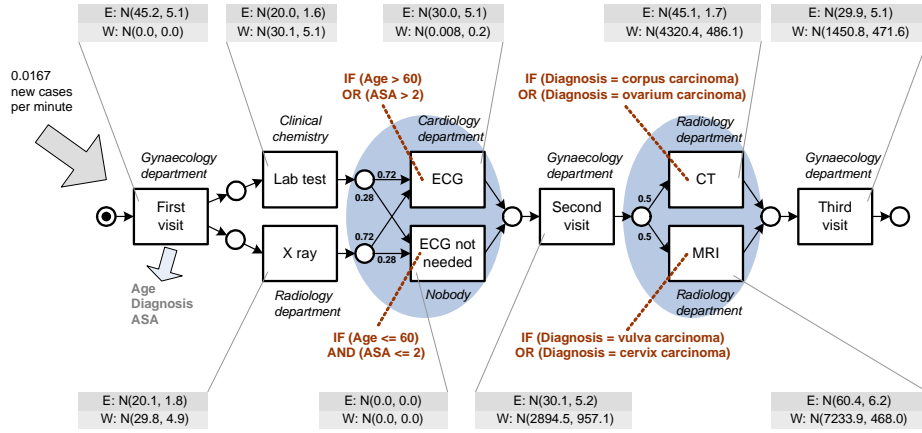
E: N(45.2, 5.1)
W: N(0.0, 0.0)

E: N(20.0, 1.6)
W: N(30.1, 5.1)

E: N(30.0, 5.1)
W: N(0.008, 0.2)

E: N(45.1, 1.7)
W: N(4320.4, 486.1)

E: N(29.9, 5.1)
W: N(1450.8, 471.6)

0.0167 new cases per minute

IF (Age > 60) OR (ASA > 2)

IF (Diagnosis = corpus carcinoma) OR (Diagnosis = ovarium carcinoma)

Clinical chemistry

Cardiology department

Radiology department

Gynaecology department

Gynaecology department

Gynaecology department

First visit

Lab test

0.72

0.28

ECG

Second visit

0.5

0.5

CT

Third visit

X ray

0.72

0.28

ECG not needed

MRI

Age
Diagnosis
ASA

Radiology department

Nobody

Radiology department

IF (Age <= 60) AND (ASA <= 2)

IF (Diagnosis = vulva carcinoma) OR (Diagnosis = cervix carcinoma)

E: N(20.1, 1.8)
W: N(29.8, 4.9)

E: N(0.0, 0.0)
W: N(0.0, 0.0)

E: N(30.1, 5.2)
W: N(2894.5, 957.1)

E: N(60.4, 6.2)
W: N(7233.9, 468.0)